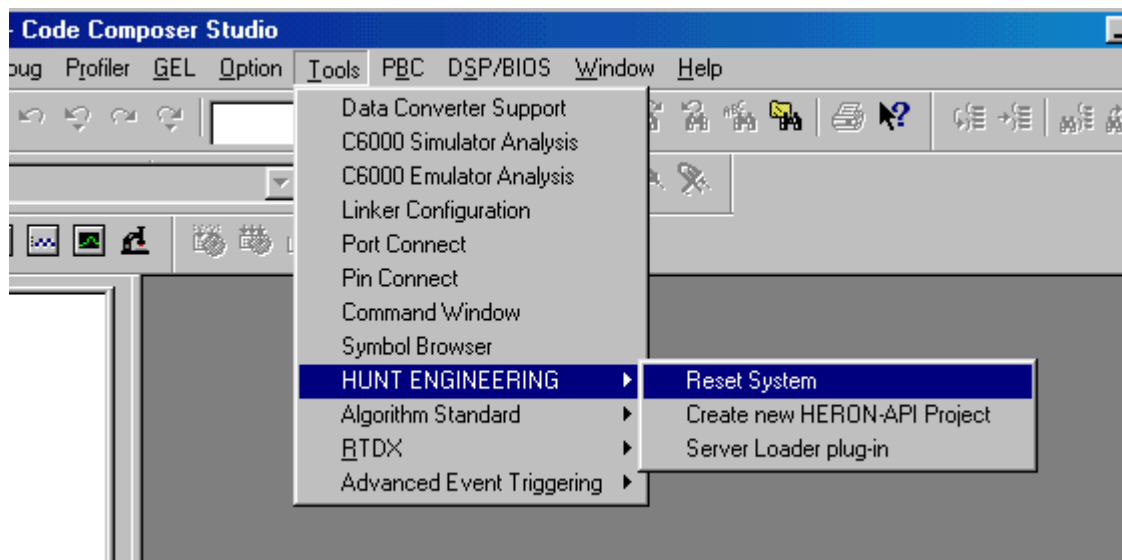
- Code Composer Studio

bug Profiler GEL Option Tools PBC DSP/BIOS Window Help

Data Converter Support
C6000 Simulator Analysis
C6000 Emulator Analysis
Linker Configuration
Port Connect
Pin Connect
Command Window
Symbol Browser
HUNT ENGINEERING
Algorithm Standard
RTDX
Advanced Event Triggering

Reset System
Create new HERON-API Project
Server Loader plug-in